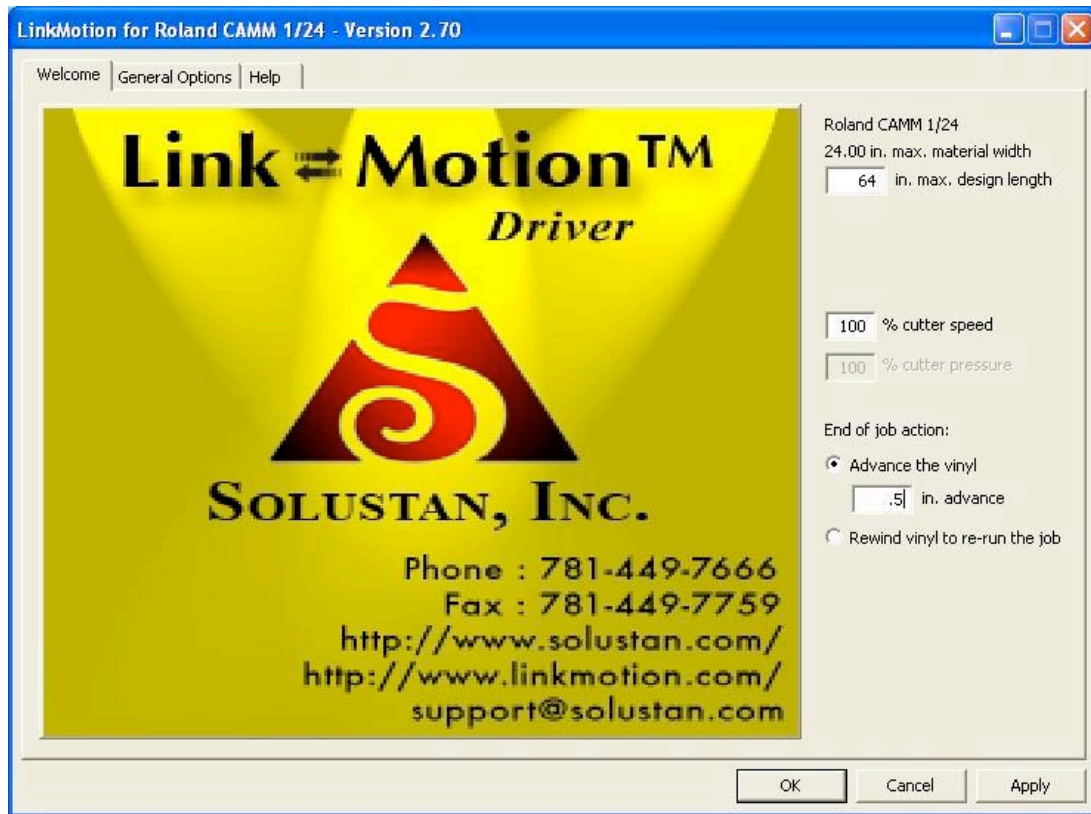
LinkMotion for Roland CAMM 1/24 - Version 2.70

Welcome | General Options | Help

Link ⇄ Motion™
Driver

SOLUSTAN, INC.

Phone : 781-449-7666
Fax : 781-449-7759
http://www.solustan.com/
http://www.linkmotion.com/
support@solustan.com

Roland CAMM 1/24
24.00 in. max. material width
64 in. max. design length

100 % cutter speed
100 % cutter pressure

End of job action:
Advance the vinyl
.5 in. advance
Rewind vinyl to re-run the job

OK Cancel Apply